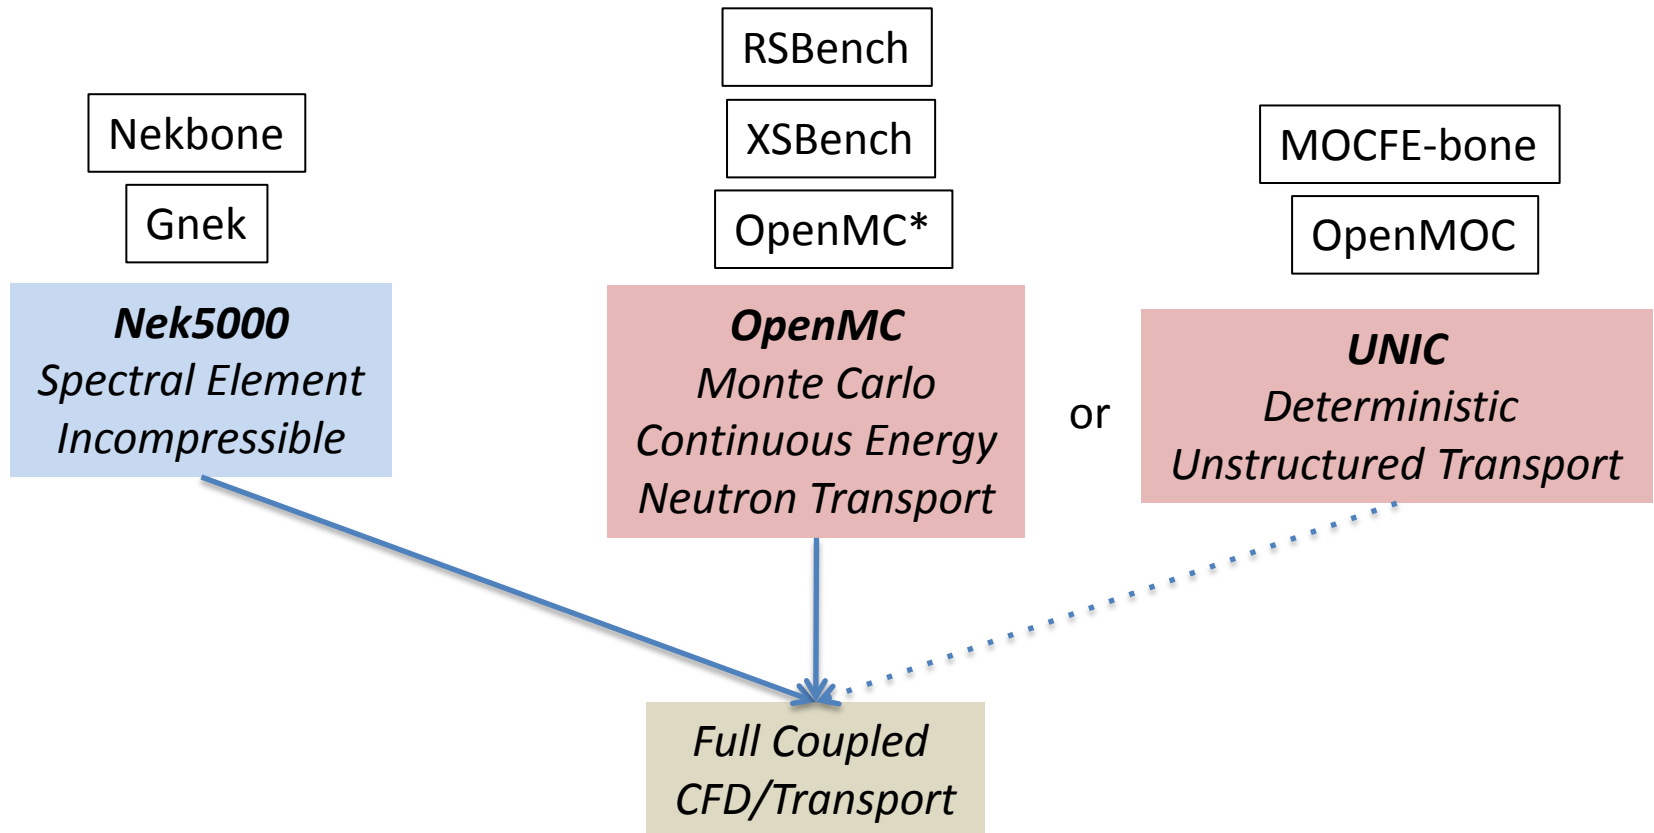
Nekbone

Gnek

**Nek5000**
*Spectral Element*
*Incompressible*

RSBench

XSBench

OpenMC*

**OpenMC**
*Monte Carlo*
*Continuous Energy*
*Neutron Transport*

or

MOCFE-bone

OpenMOC

**UNIC**
*Deterministic*
*Unstructured Transport*

*Full Coupled*
*CFD/Transport*